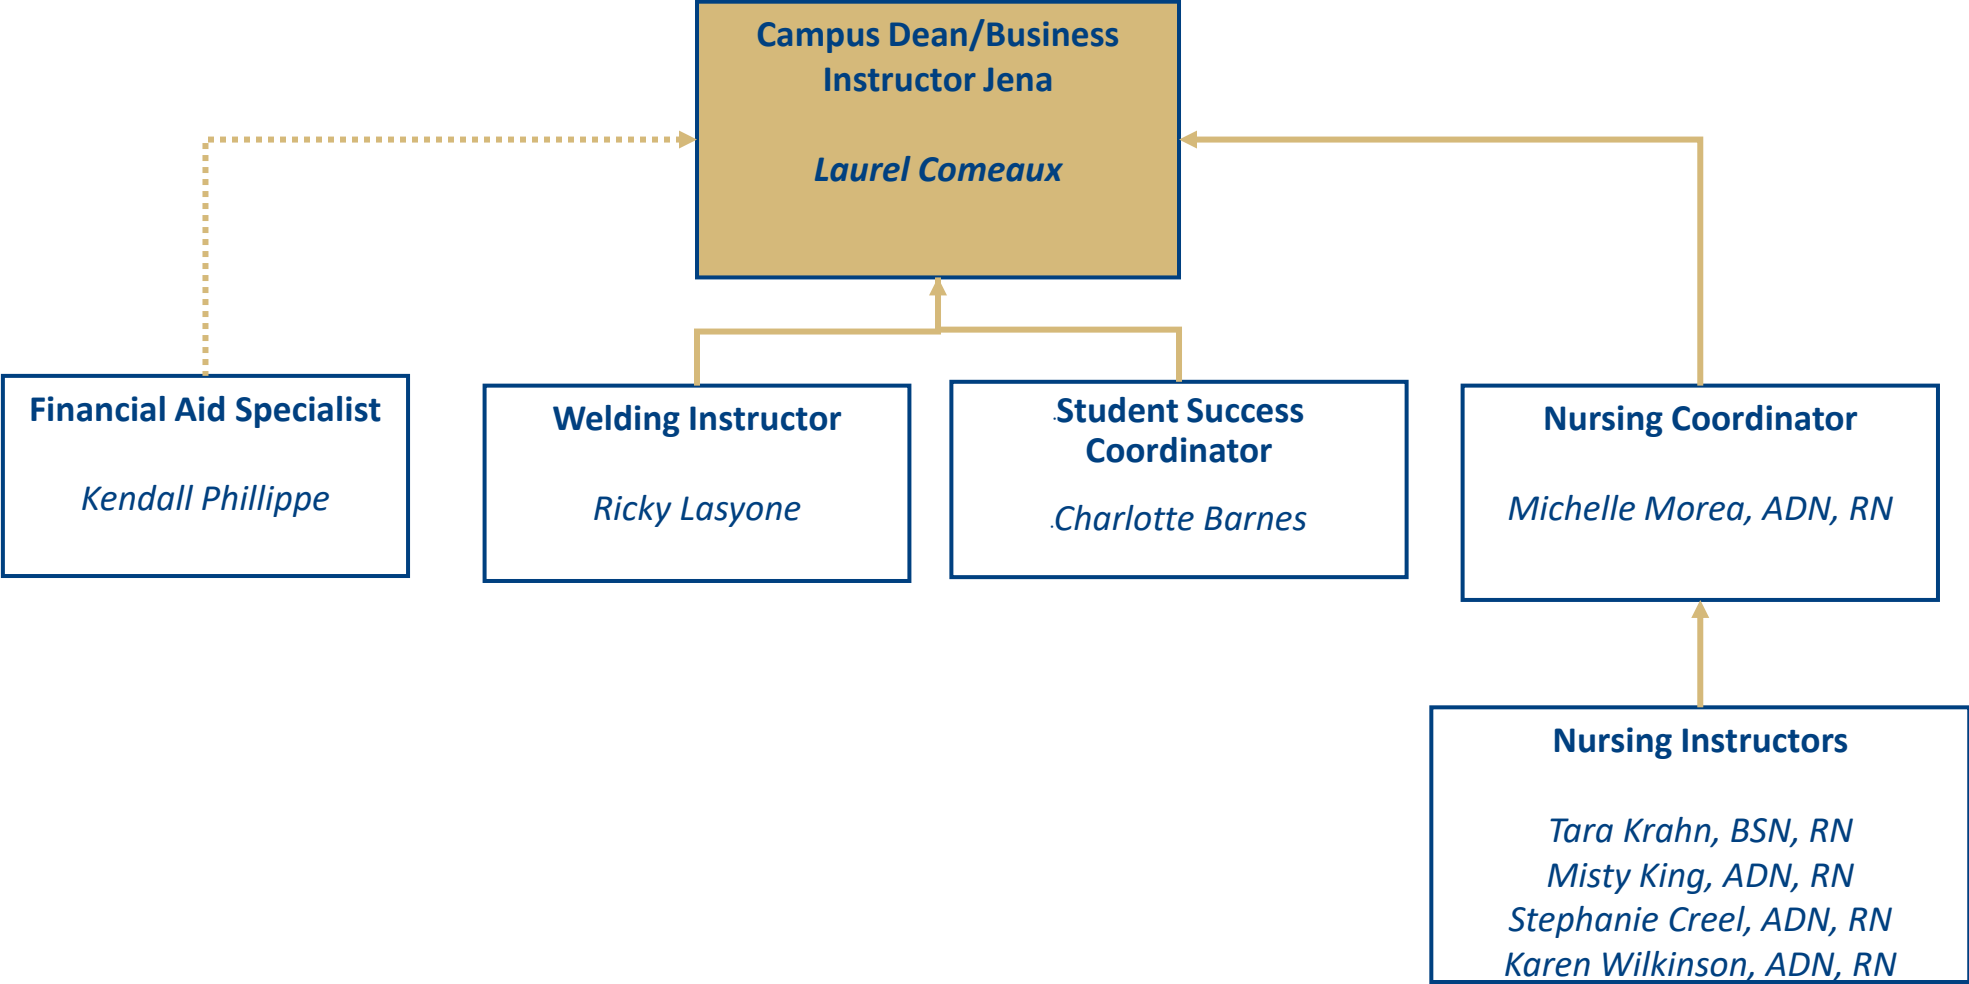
Campus Dean/Business Instructor Jena

Laurel Comeaux

Financial Aid Specialist

Kendall Phillippe

Welding Instructor

Ricky Lasyone

Student Success Coordinator

Charlotte Barnes

Nursing Coordinator

Michelle Morea, ADN, RN

Nursing Instructors

Tara Krahn, BSN, RN
Misty King, ADN, RN
Stephanie Creel, ADN, RN
Karen Wilkinson, ADN, RN